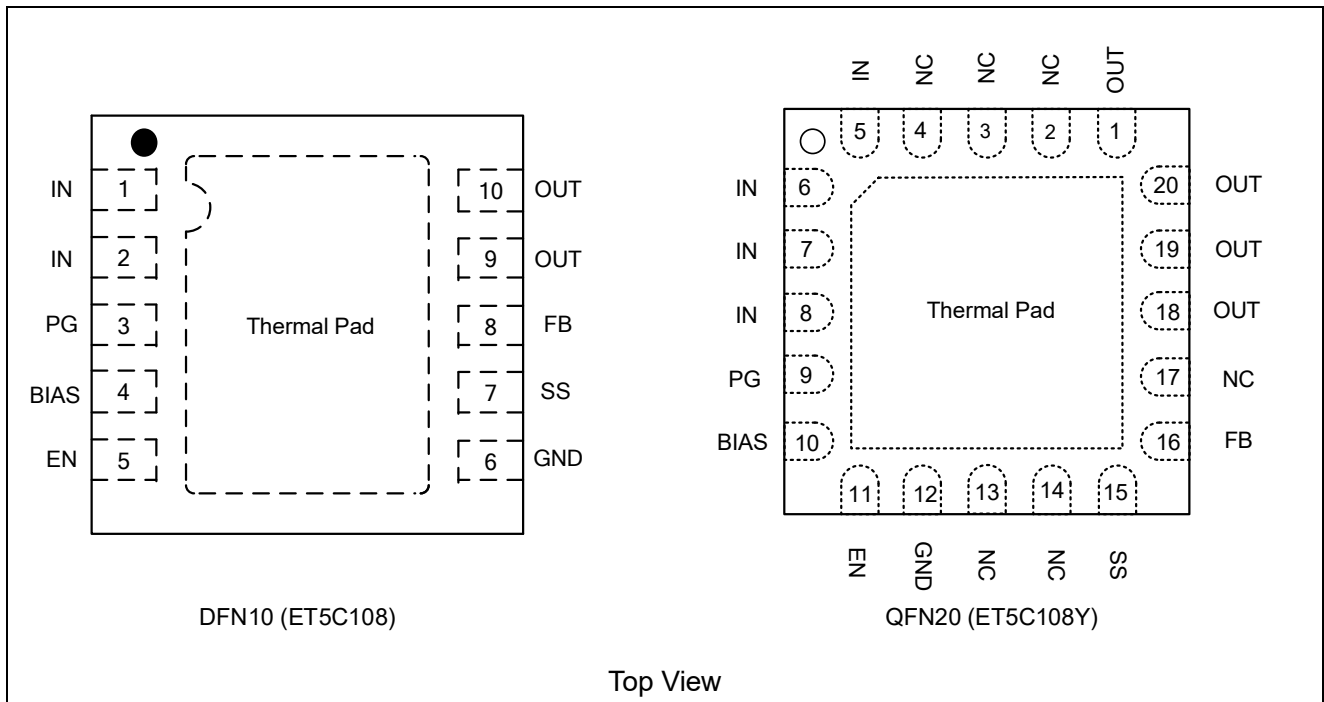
IN 1
IN 2
PG 3
BIAS 4
EN 5
Thermal Pad
10 OUT
9 OUT
8 FB
7 SS
6 GND

DFN10 (ET5C108)

IN NC NC NC OUT
5 4 3 2 1
IN 6
IN 7
IN 8
PG 9
BIAS 10
Thermal Pad
20 OUT
19 OUT
18 OUT
17 NC
16 FB
11 12 13 14 15
EN GND NC NC SS

QFN20 (ET5C108Y)

Top View